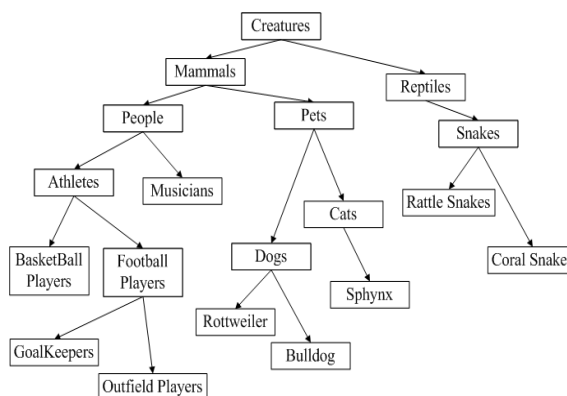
Creatures

Mammals

Reptiles

People

Pets

Snakes

Athletes

Musicians

Cats

Rattle Snakes

BasketBall Players

Football Players

Dogs

Coral Snake

Sphynx

Rottweiler

Bulldog

GoalKeepers

Outfield Players